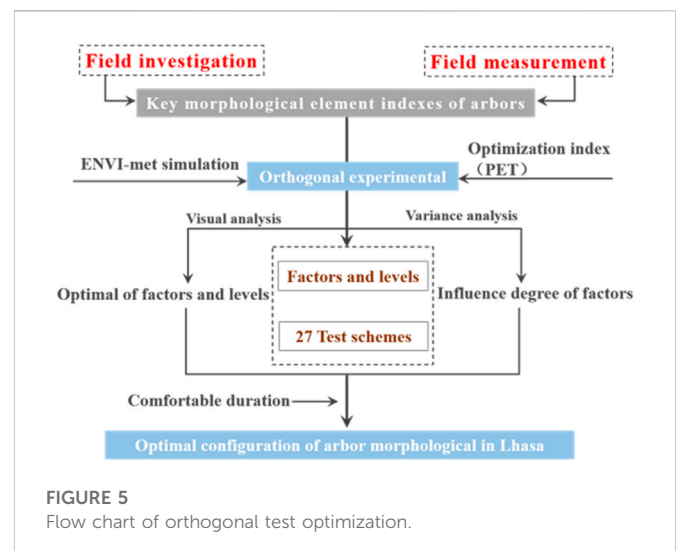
Field investigation

Field measurement

Key morphological element indexes of arbors

ENVI-met simulation

Optimization index (PET)

Orthogonal experimental

Visual analysis

Variance analysis

Factors and levels

Optimal of factors and levels

Influence degree of factors

27 Test schemes

Comfortable duration

Optimal configuration of arbor morphological in Lhasa

FIGURE 5
Flow chart of orthogonal test optimization.